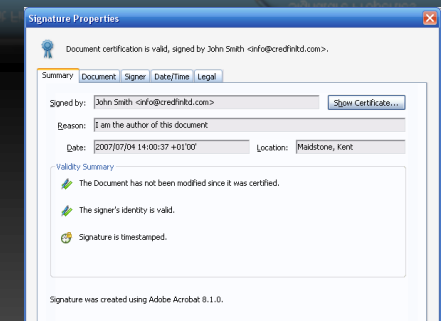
Signature Properties

Document certification is valid, signed by John Smith <info@credfinltd.com>.

Summary | Document | Signer | Date/Time | Legal

Signed by: John Smith <info@credfinltd.com>

Show Certificate...

Reason: I am the author of this document

Date: 2007/07/04 14:00:37 +01'00'

Location: Maidstone, Kent

Validity Summary

The Document has not been modified since it was certified.

The signer's identity is valid.

Signature is timestamped.

Signature was created using Adobe Acrobat 8.1.0.